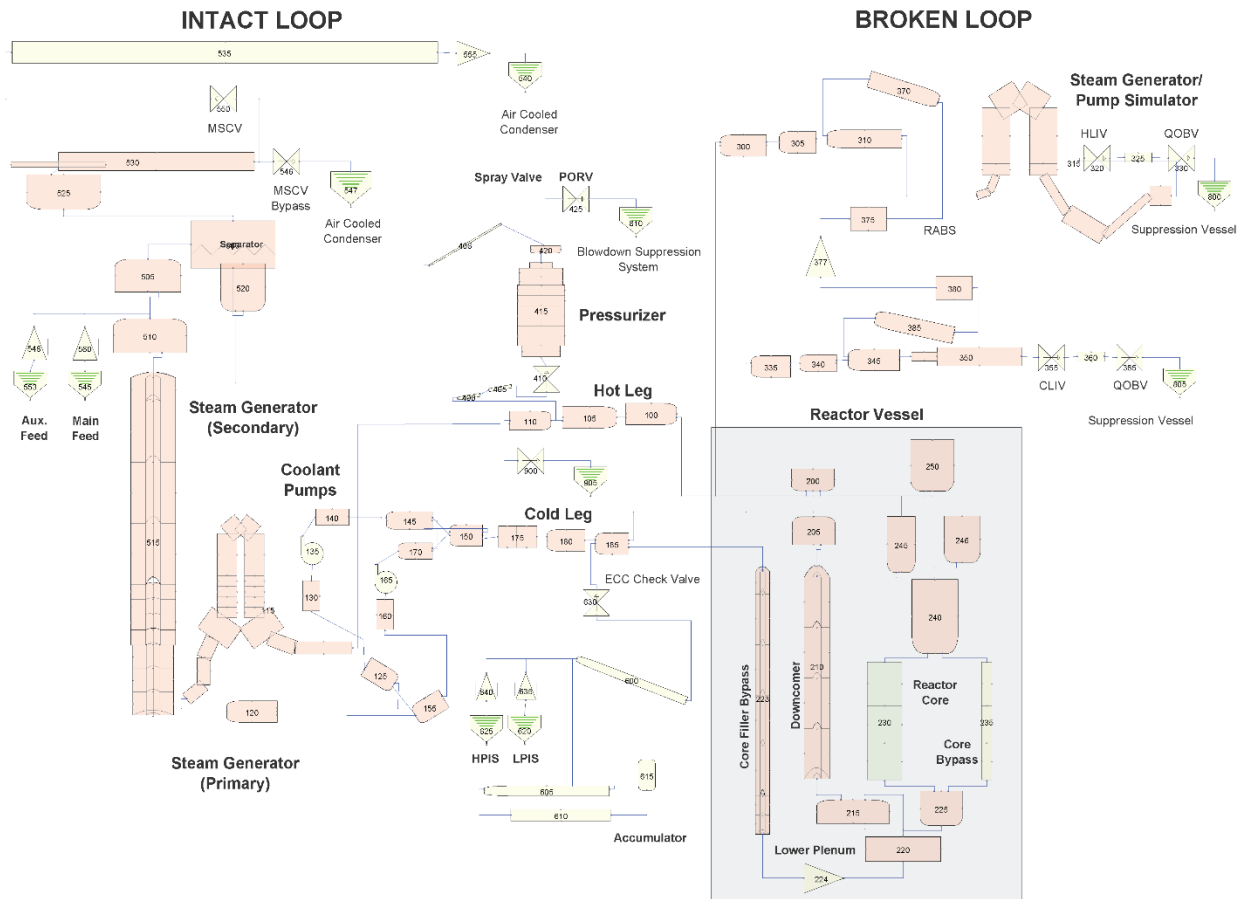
INTACT LOOP

BROKEN LOOP

535
565
540
Air Cooled Condenser
550
MSCV
530
545
MSCV Bypass
547
Air Cooled Condenser
525
Separator
505
520
510
546
580
553
545
Aux. Feed
Main Feed
515
Steam Generator (Secondary)
Spray Valve
PORV
425
810
Blowdown Suppression System
408
420
415
Pressurizer
410
405
400
Hot Leg
110
105
100
900
905
Coolant Pumps
140
145
150
175
180
185
Cold Leg
170
135
165
130
160
115
ECC Check Valve
630
125
155
120
640
635
625
620
HPIS
LPIS
600
615
605
610
Accumulator
Steam Generator (Primary)

370
300
305
310
375
RABS
377
Steam Generator/ Pump Simulator
HLIV
QOBV
315
320
325
330
800
Suppression Vessel
380
385
335
340
345
350
355
360
365
CLIV
QOBV
805
Suppression Vessel
Reactor Vessel
250
200
205
245
246
240
Core Filler Bypass
223
Downcomer
210
Reactor Core
230
235
Core Bypass
215
225
Lower Plenum
220
224